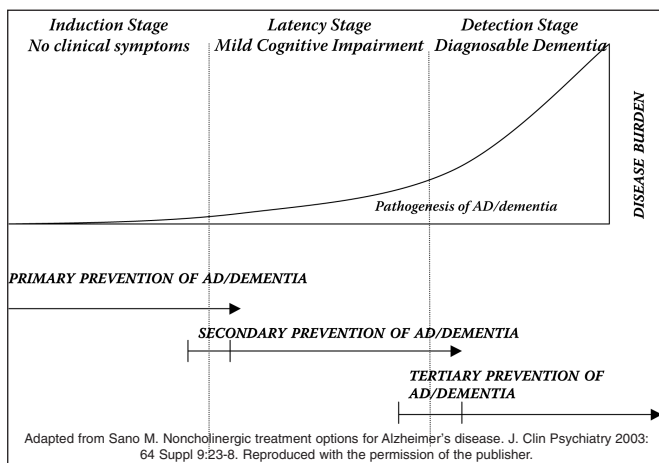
Induction Stage
No clinical symptoms

Latency Stage
Mild Cognitive Impairment

Detection Stage
Diagnosable Dementia

DISEASE BURDEN

Pathogenesis of AD/dementia

PRIMARY PREVENTION OF AD/DEMENTIA

SECONDARY PREVENTION OF AD/DEMENTIA

TERTIARY PREVENTION OF AD/DEMENTIA

Adapted from Sano M. Noncholinergic treatment options for Alzheimer's disease. J. Clin Psychiatry 2003: 64 Suppl 9:23-8. Reproduced with the permission of the publisher.